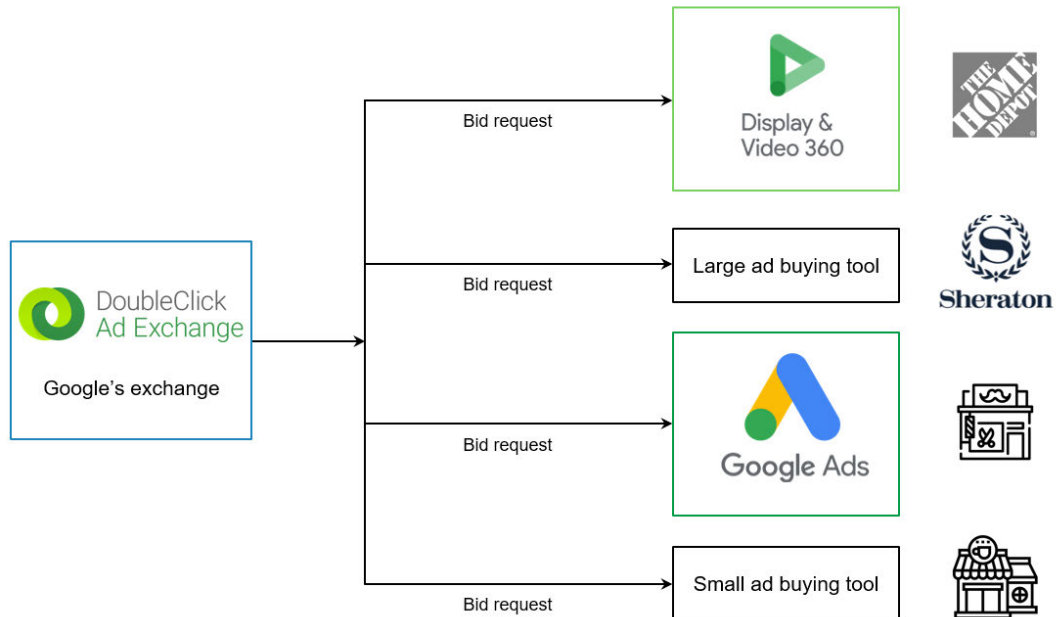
DoubleClick Ad Exchange

Google's exchange

Bid request

Display & Video 360

THE HOME DEPOT

Bid request

Large ad buying tool

S

Sheraton

Bid request

Google Ads

Bid request

Small ad buying tool